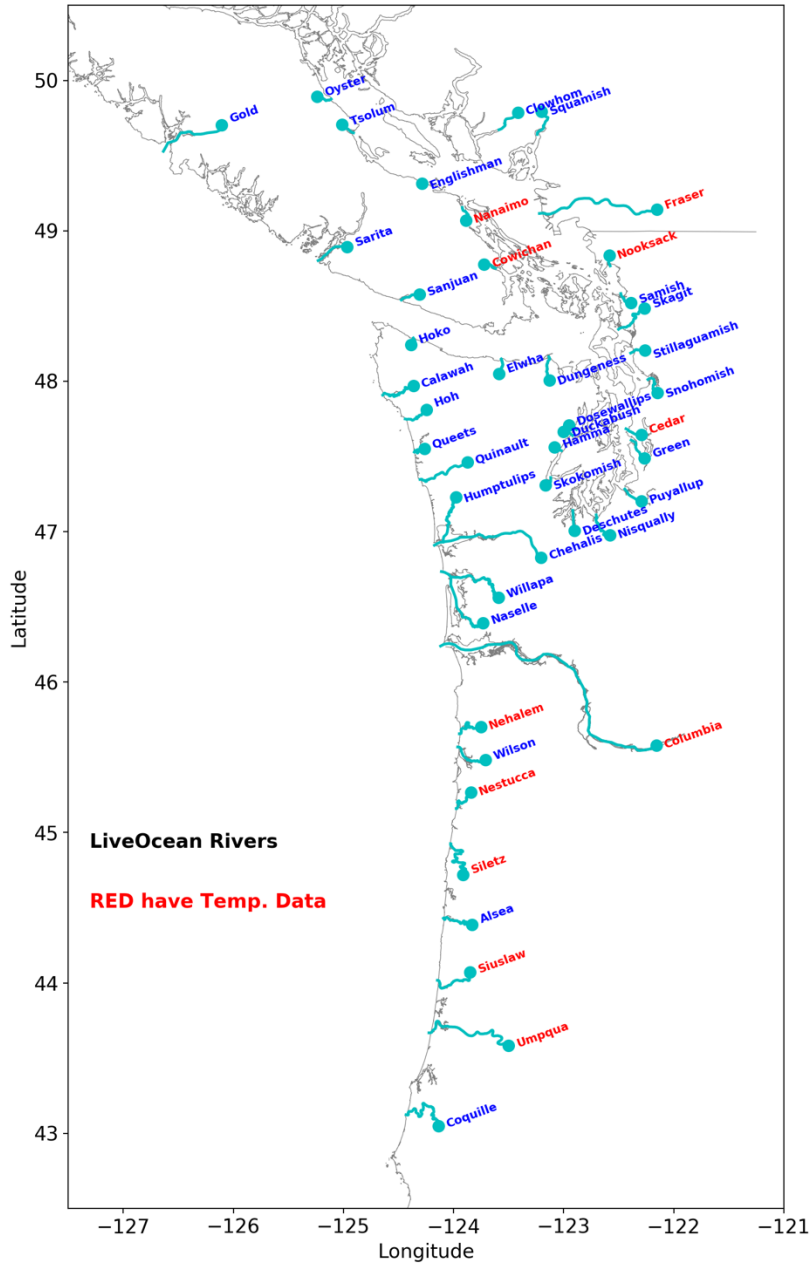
LiveOcean Rivers

RED have Temp. Data

Gold
Oyster
Tsolum
Clowhom
Squamish
Englishman
Fraser
Nanaimo
Sarita
Nooksack
Cowichan
Sanjuan
Samish
Skagit
Hoko
Stillaguamish
Elwha
Calawah
Dungeness
Snohomish
Hoh
Dosewallips
Duckabush
Hamma
Cedar
Queets
Green
Quinault
Skokomish
Humptulips
Puyallup
Deschutes
Nisqually
Chehalis
Willapa
Naselle
Nehalem
Columbia
Wilson
Nestucca
Siletz
Alsea
Siuslaw
Umpqua
Coquille

50
49
48
47
46
45
44
43
Latitude

−127
−126
−125
−124
−123
−122
−121
Longitude